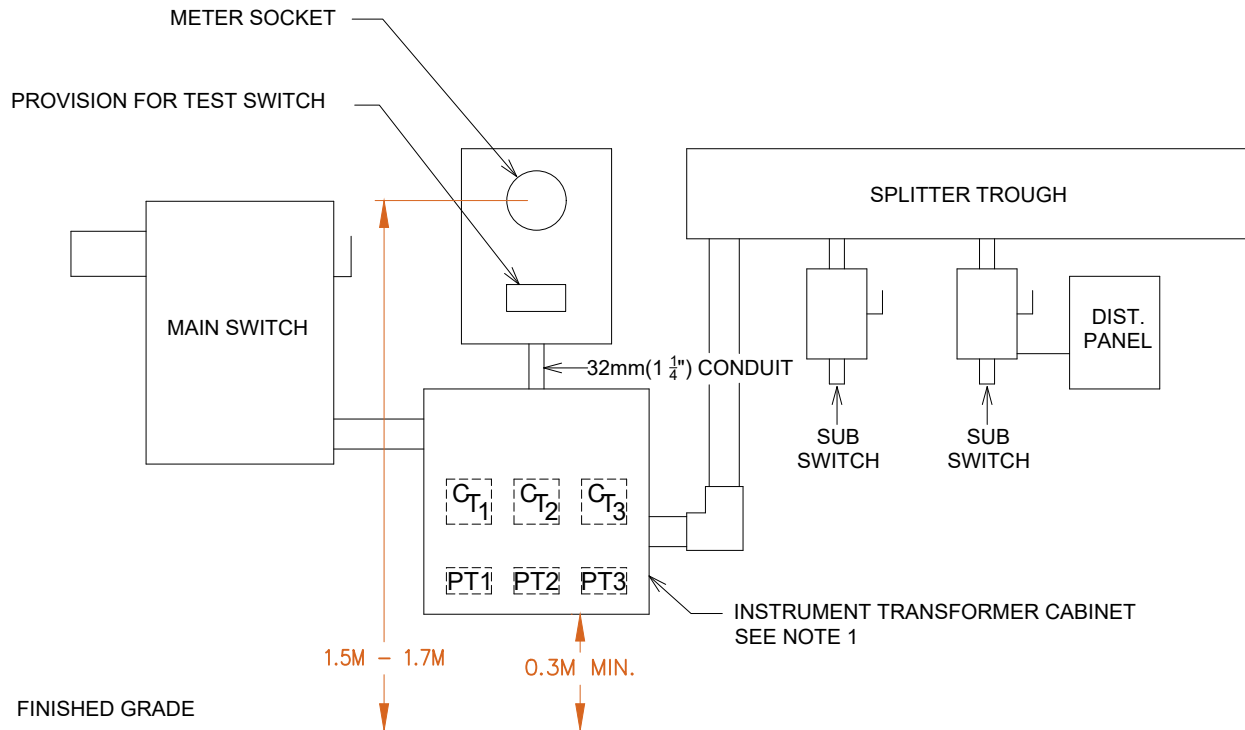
METER SOCKET

PROVISION FOR TEST SWITCH

SPLITTER TROUGH

MAIN SWITCH

DIST. PANEL

32mm(1 $\frac{1}{4}$") CONDUIT

SUB SWITCH

SUB SWITCH

$CT_1$ $CT_2$ $CT_3$

PT1 PT2 PT3

INSTRUMENT TRANSFORMER CABINET SEE NOTE 1

1.5M – 1.7M

0.3M MIN.

FINISHED GRADE